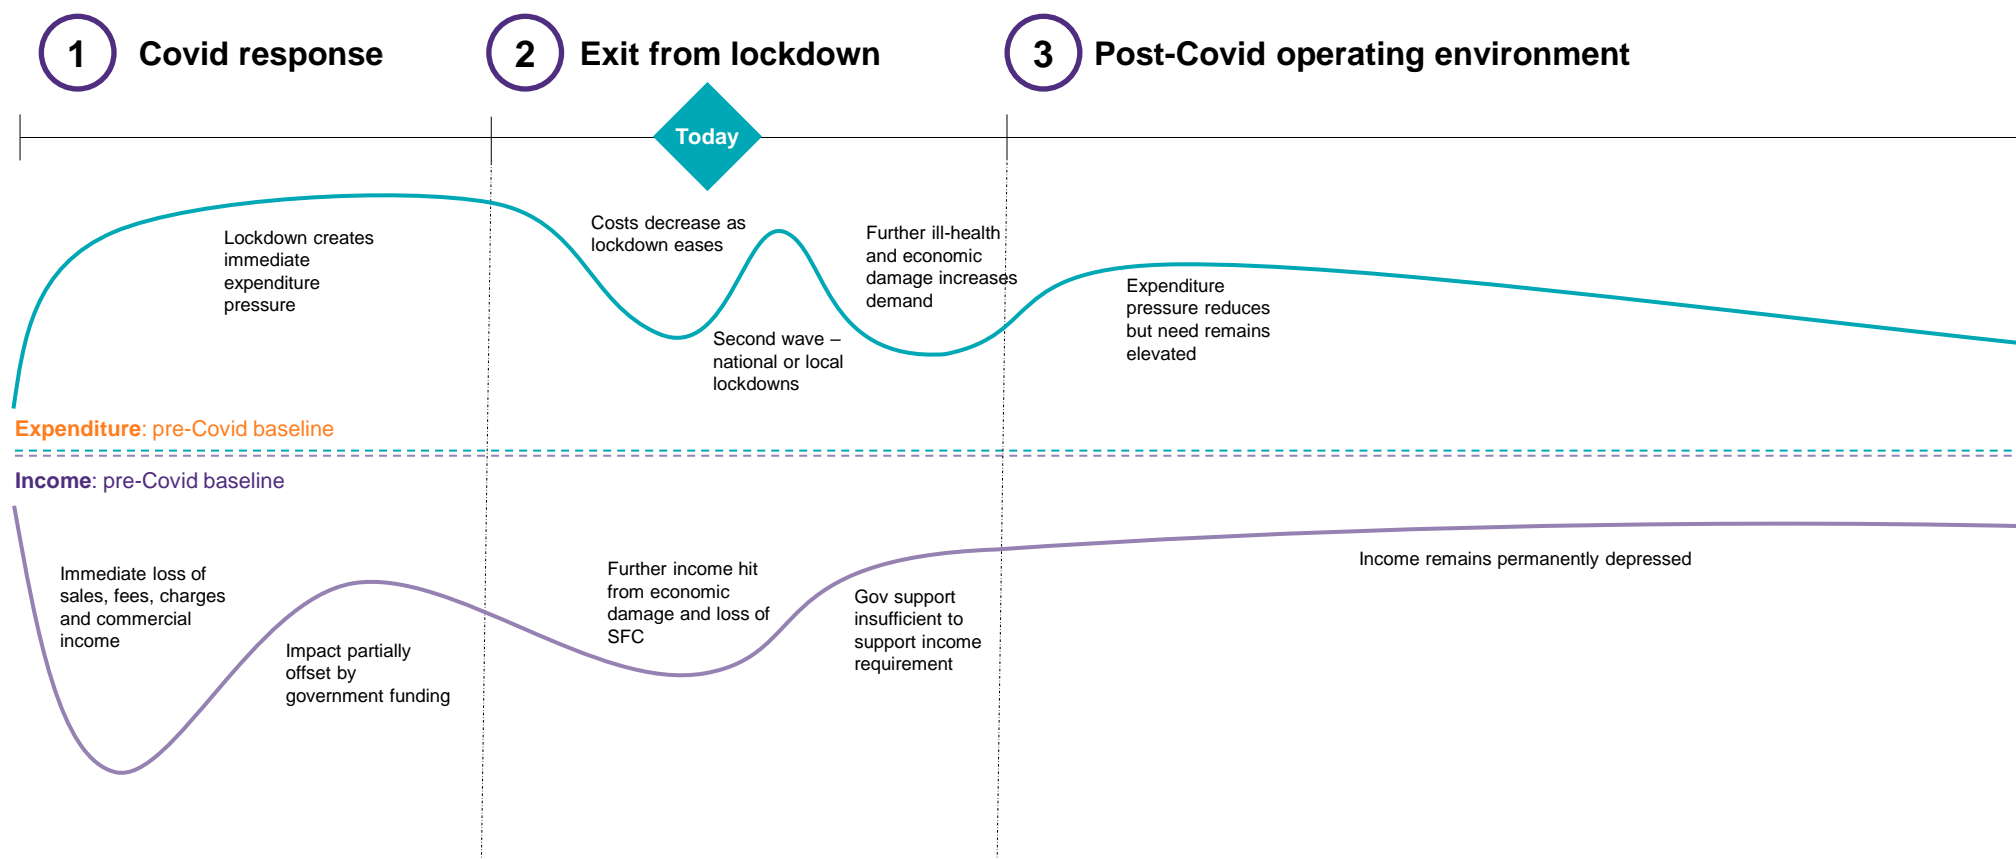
1 Covid response

2 Exit from lockdown

3 Post-Covid operating environment

Today

Lockdown creates immediate expenditure pressure

Costs decrease as lockdown eases

Second wave – national or local lockdowns

Further ill-health and economic damage increases demand

Expenditure pressure reduces but need remains elevated

Expenditure: pre-Covid baseline

Income: pre-Covid baseline

Immediate loss of sales, fees, charges and commercial income

Impact partially offset by government funding

Further income hit from economic damage and loss of SFC

Gov support insufficient to support income requirement

Income remains permanently depressed